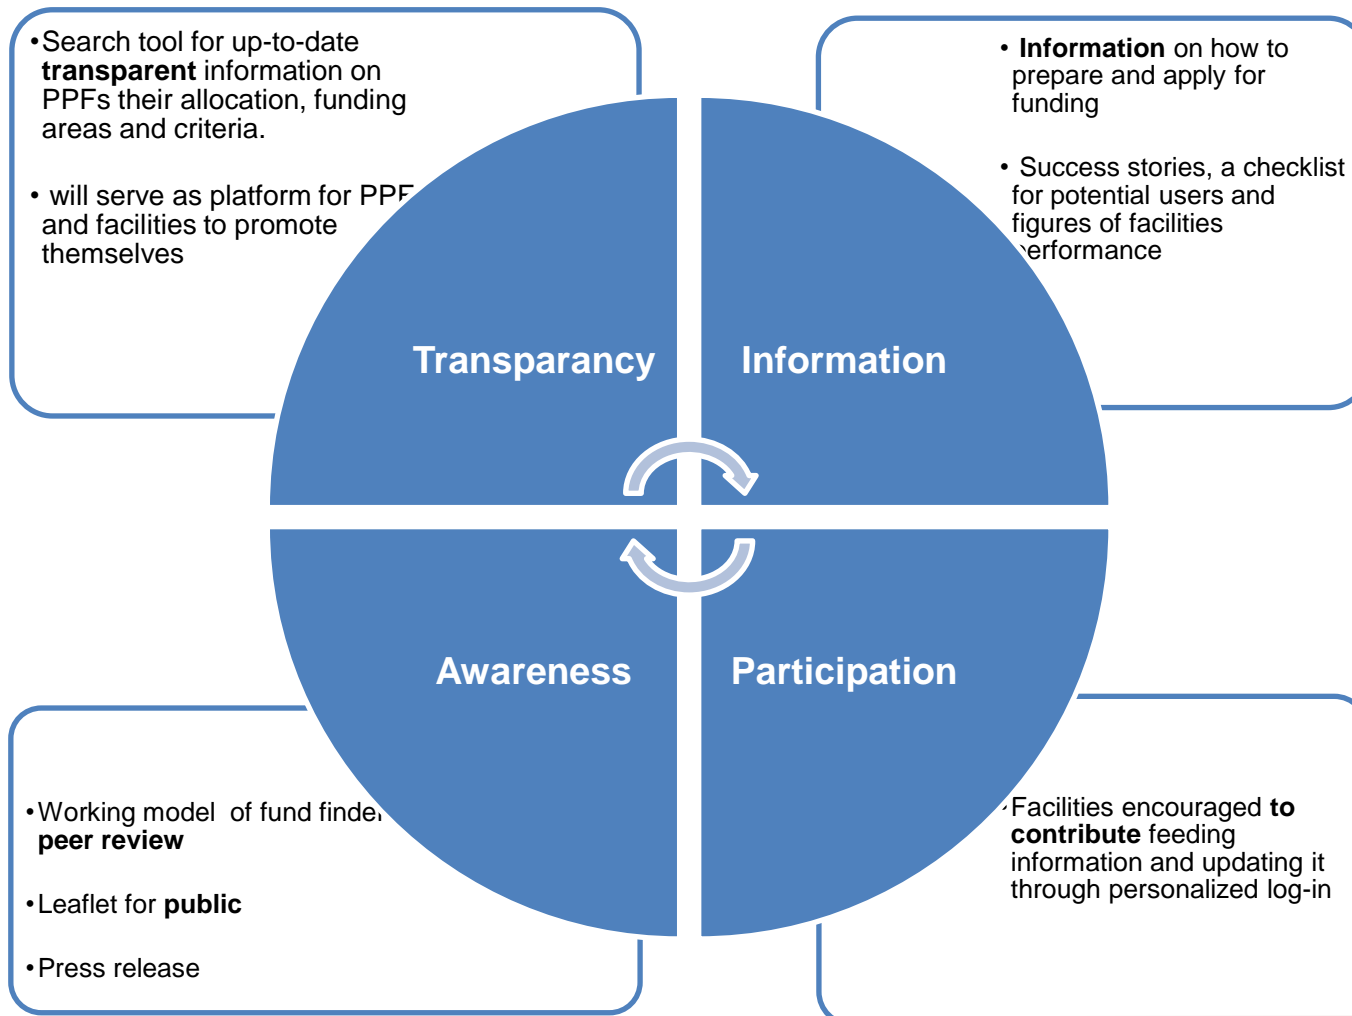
• Search tool for up-to-date **transparent** information on PPFs their allocation, funding areas and criteria.

• will serve as platform for PPF and facilities to promote themselves

• **Information** on how to prepare and apply for funding

• Success stories, a checklist for potential users and figures of facilities erformance

Transparancy

Information

Awareness

Participation

• Working model of fund finde peer review

• Leaflet for **public**

• Press release

Facilities encouraged **to contribute** feeding information and updating it through personalized log-in